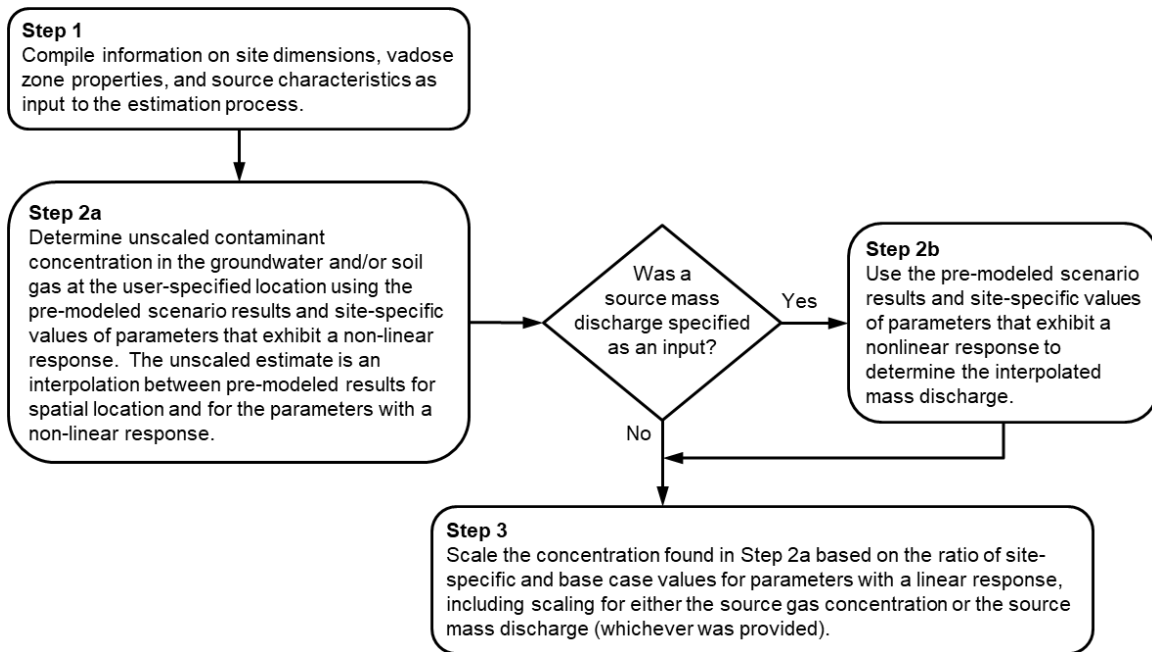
Step 1
Compile information on site dimensions, vadose zone properties, and source characteristics as input to the estimation process.

Step 2a
Determine unscaled contaminant concentration in the groundwater and/or soil gas at the user-specified location using the pre-modeled scenario results and site-specific values of parameters that exhibit a non-linear response. The unscaled estimate is an interpolation between pre-modeled results for spatial location and for the parameters with a non-linear response.

Was a source mass discharge specified as an input?

Yes

No

Step 2b
Use the pre-modeled scenario results and site-specific values of parameters that exhibit a nonlinear response to determine the interpolated mass discharge.

Step 3
Scale the concentration found in Step 2a based on the ratio of site-specific and base case values for parameters with a linear response, including scaling for either the source gas concentration or the source mass discharge (whichever was provided).